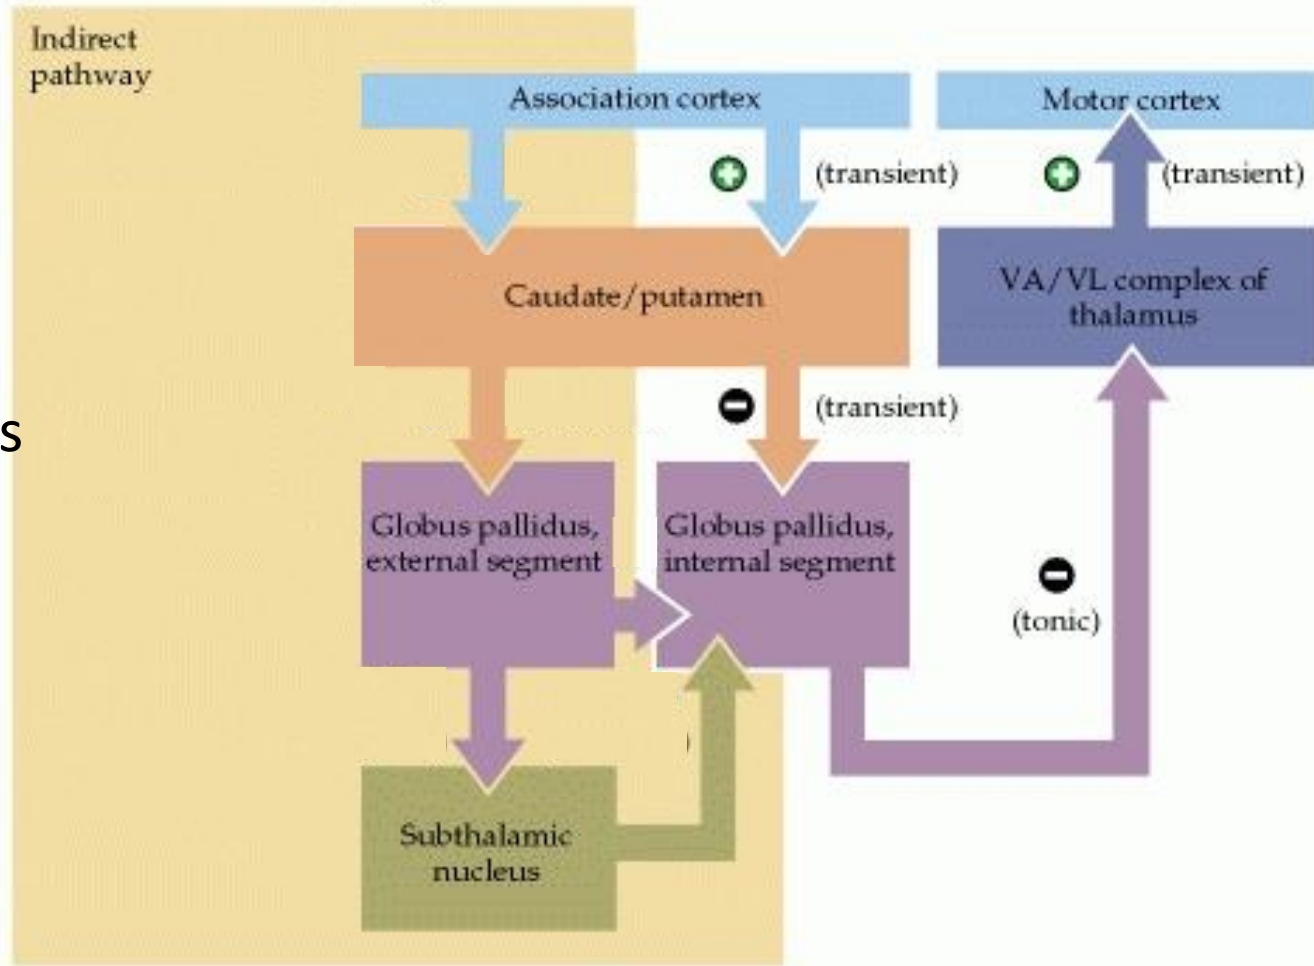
Indirect pathway

Association cortex

Motor cortex

+ (transient)

+ (transient)

Caudate/putamen

VA/VL complex of thalamus

s

− (transient)

Globus pallidus, external segment

Globus pallidus, internal segment

− (tonic)

Subthalamic nucleus